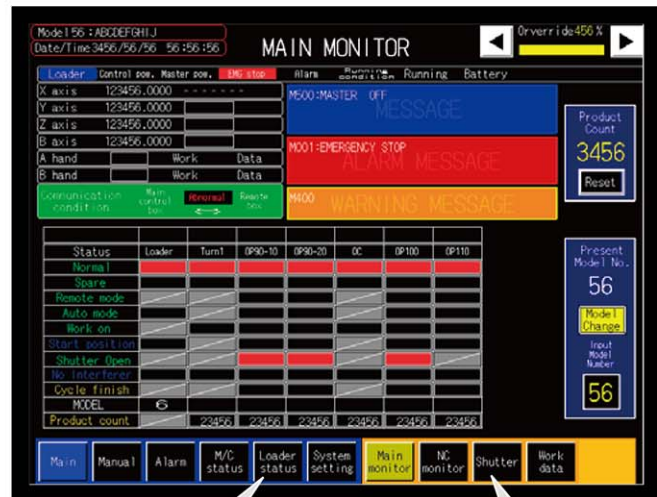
Model 56 : ABCDEFGHIJ
Date/Time 3456/56/56 56:56:56

MAIN MONITOR

Orverride 456 %

Loader | Control pow. | Master pow. | EMG stop | Alarm | Running condition | Running | Battery

X axis 123456.0000
Y axis 123456.0000
Z axis 123456.0000
B axis 123456.0000
A hand Work Data
B hand Work Data

Communication condition | Main control box | Abnormal | Remote box

M500:MASTER OFF
MESSAGE

M001:EMERGENCY STOP
ALARM MESSAGE

M400
WARNING MESSAGE

Product Count
3456
Reset

| Status | Loader | Turn1 | OP90-10 | OP90-20 | OC | OP100 | OP110 |
|---|---|---|---|---|---|---|---|
| Normal | | | | | | | |
| Spare | | | | | | | |
| Remote mode | | | | | | | |
| Auto mode | | | | | | | |
| Work on | | | | | | | |
| Start position | | | | | | | |
| Shutter Open | | | | | | | |
| No interferer | | | | | | | |
| Cycle finish | | | | | | | |
| MODEL | 6 | | | | | | |
| Product count | | 23456 | 23456 | 23456 | 23456 | 23456 | 23456 |

Present Model No.
56
Model Change
Input Model Number
56

Main | Manual | Alarm | M/C status | Loader status | System setting | Main monitor | NC monitor | Shutter | Work data